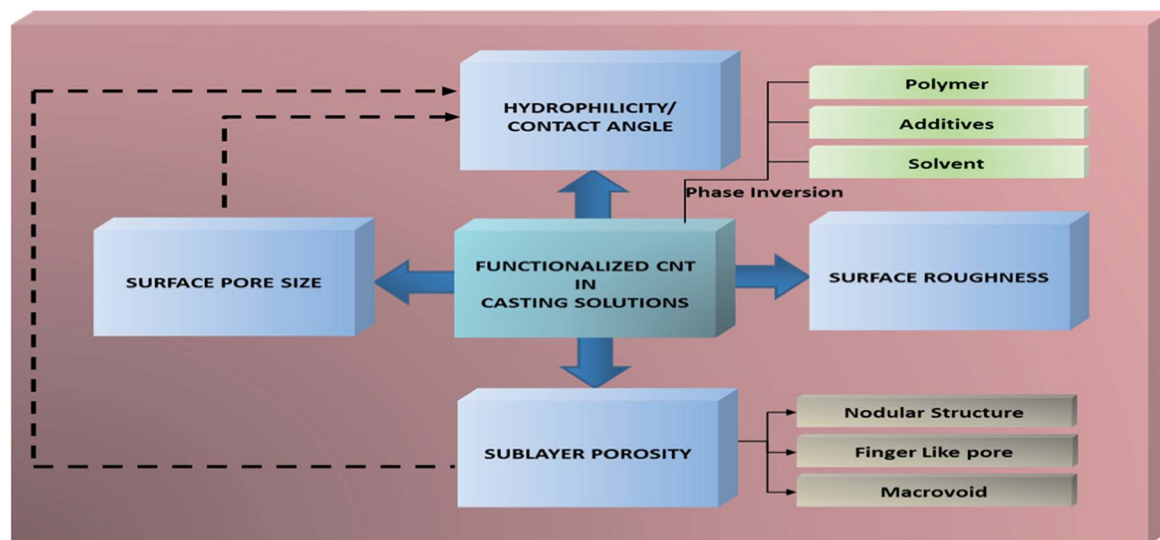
HYDROPHILICITY/ CONTACT ANGLE

Polymer

Additives

Solvent

Phase Inversion

SURFACE PORE SIZE

FUNCTIONALIZED CNT IN CASTING SOLUTIONS

SURFACE ROUGHNESS

SUBLAYER POROSITY

Nodular Structure

Finger Like pore

Macrovoid